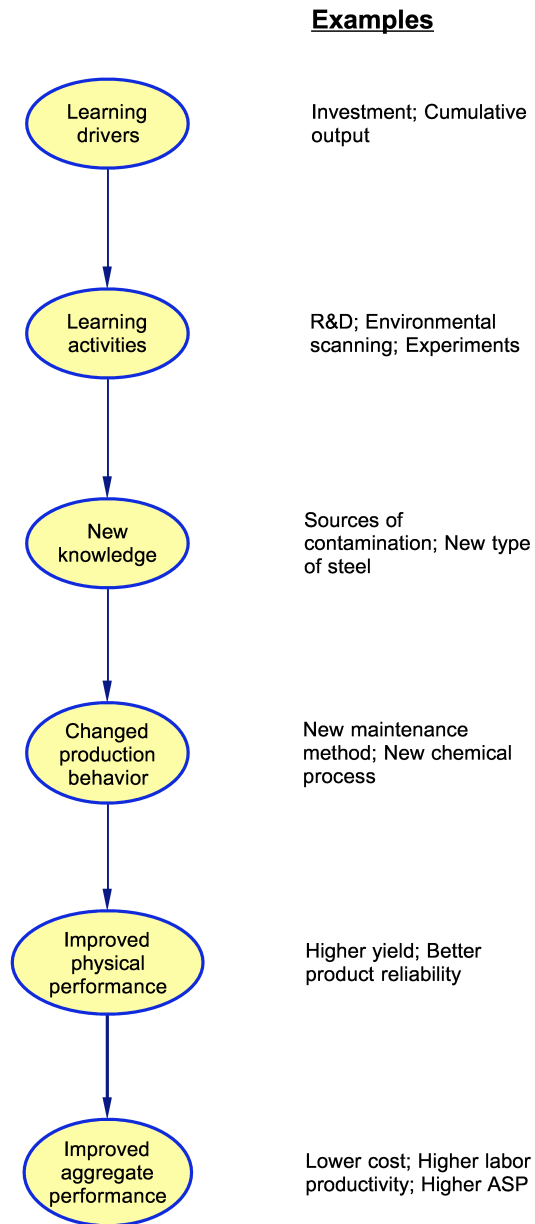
Examples

Learning drivers

Investment; Cumulative output

Learning activities

R&D; Environmental scanning; Experiments

New knowledge

Sources of contamination; New type of steel

Changed production behavior

New maintenance method; New chemical process

Improved physical performance

Higher yield; Better product reliability

Improved aggregate performance

Lower cost; Higher labor productivity; Higher ASP